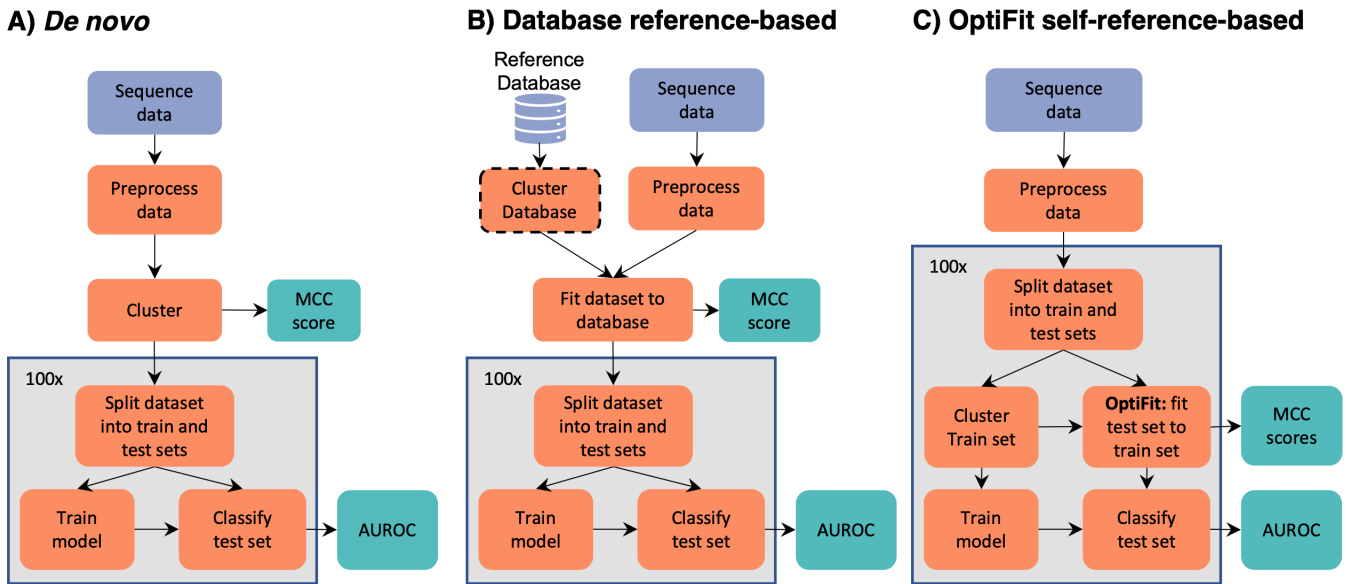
A) *De novo*

Sequence data

Preprocess data

Cluster

MCC score

100x

Split dataset into train and test sets

Train model

Classify test set

AUROC

B) Database reference-based

Reference Database

Cluster Database

Sequence data

Preprocess data

Fit dataset to database

MCC score

100x

Split dataset into train and test sets

Train model

Classify test set

AUROC

C) OptiFit self-reference-based

Sequence data

Preprocess data

100x

Split dataset into train and test sets

Cluster Train set

**OptiFit:** fit test set to train set

MCC scores

Train model

Classify test set

AUROC